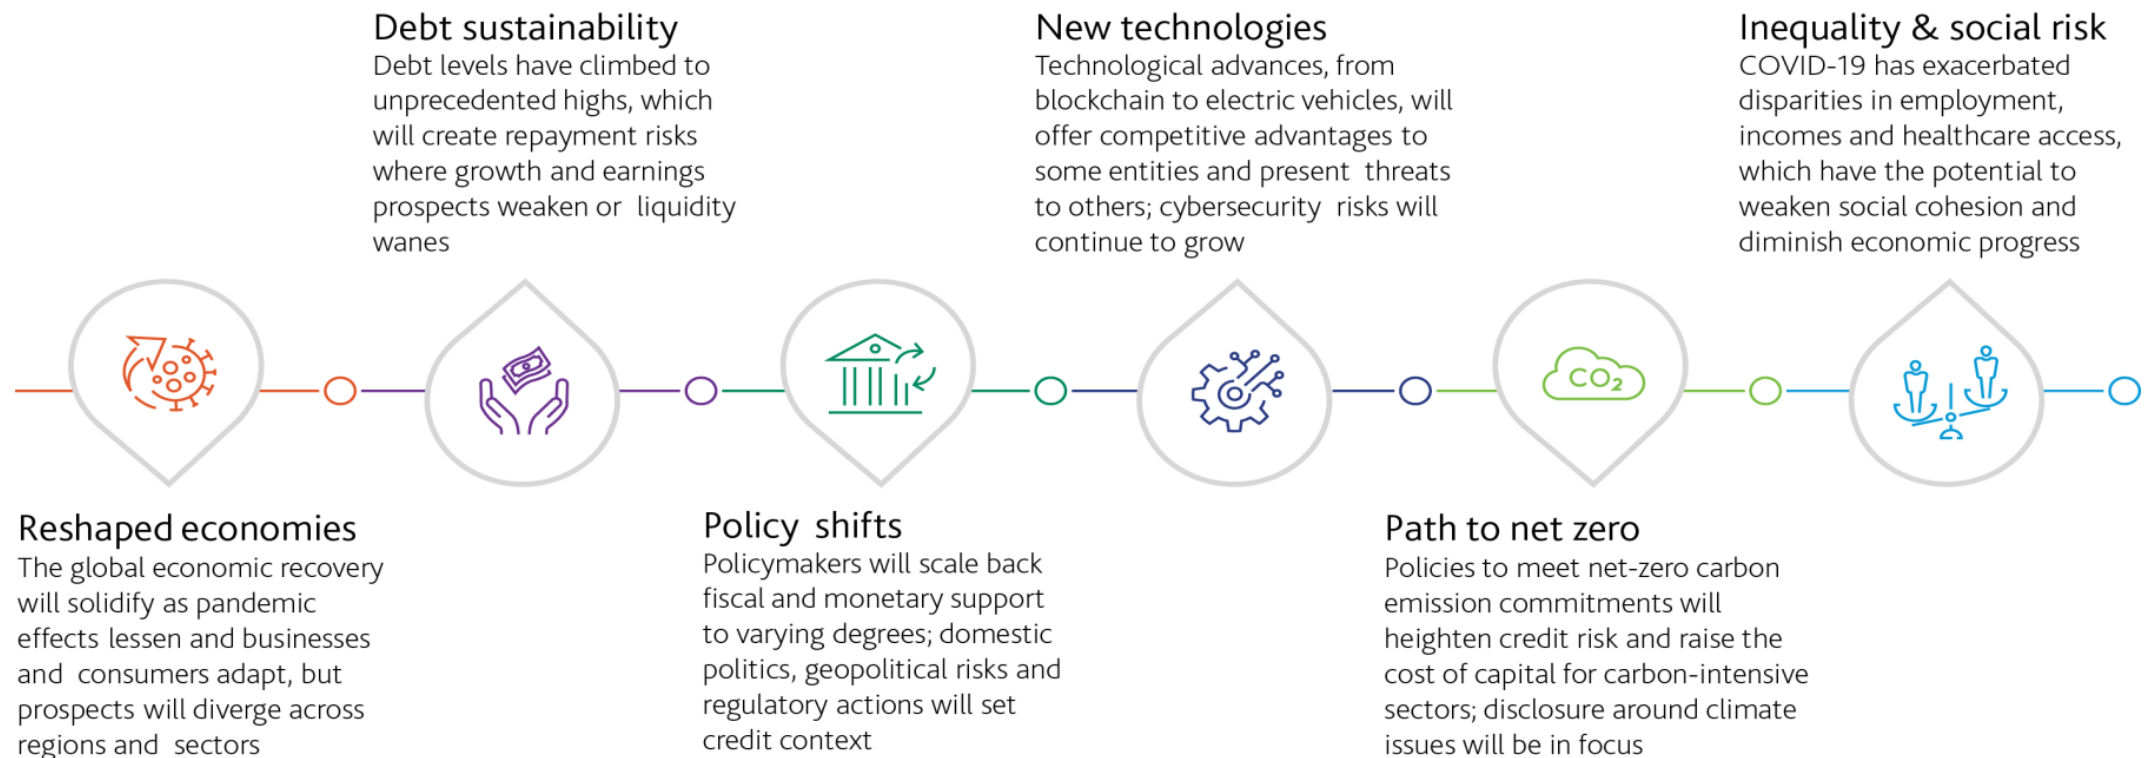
Reshaped economies
The global economic recovery will solidify as pandemic effects lessen and businesses and consumers adapt, but prospects will diverge across regions and sectors

Debt sustainability
Debt levels have climbed to unprecedented highs, which will create repayment risks where growth and earnings prospects weaken or liquidity wanes

Policy shifts
Policymakers will scale back fiscal and monetary support to varying degrees; domestic politics, geopolitical risks and regulatory actions will set credit context

New technologies
Technological advances, from blockchain to electric vehicles, will offer competitive advantages to some entities and present threats to others; cybersecurity risks will continue to grow

$CO_2$

Path to net zero
Policies to meet net-zero carbon emission commitments will heighten credit risk and raise the cost of capital for carbon-intensive sectors; disclosure around climate issues will be in focus

Inequality & social risk
COVID-19 has exacerbated disparities in employment, incomes and healthcare access, which have the potential to weaken social cohesion and diminish economic progress